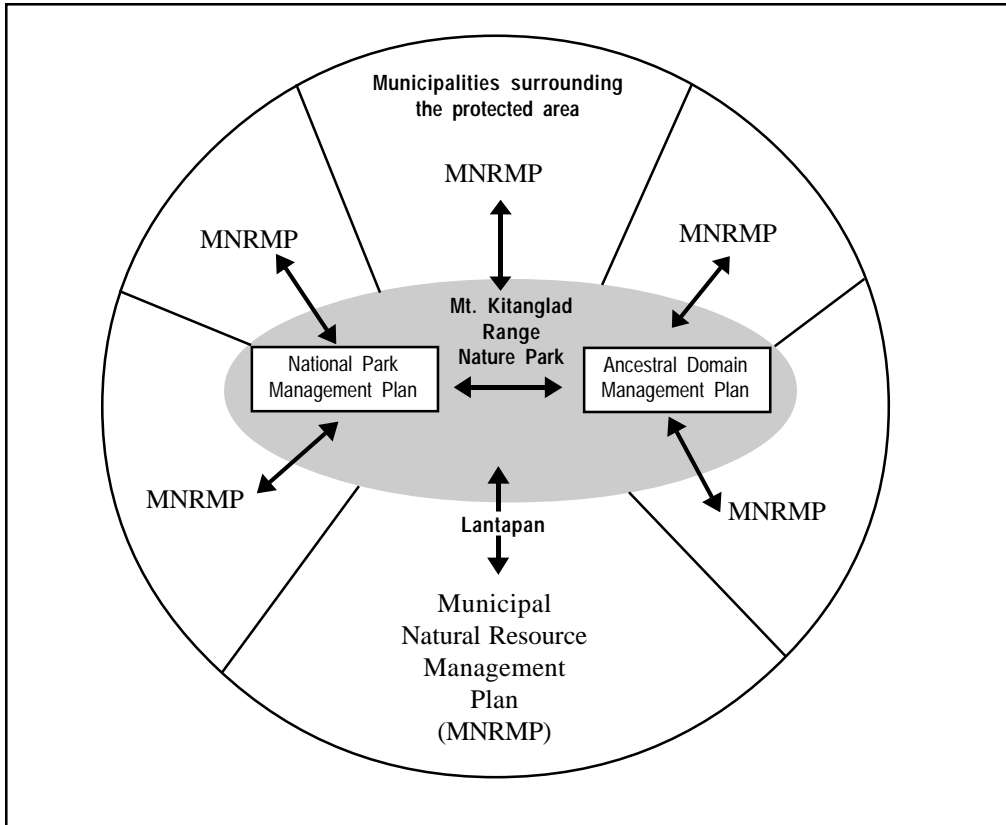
Municipalities surrounding the protected area

MNRMP

MNRMP

MNRMP

Mt. Kitanglad Range Nature Park

National Park Management Plan

Ancestral Domain Management Plan

MNRMP

MNRMP

Lantapan

Municipal Natural Resource Management Plan (MNRMP)